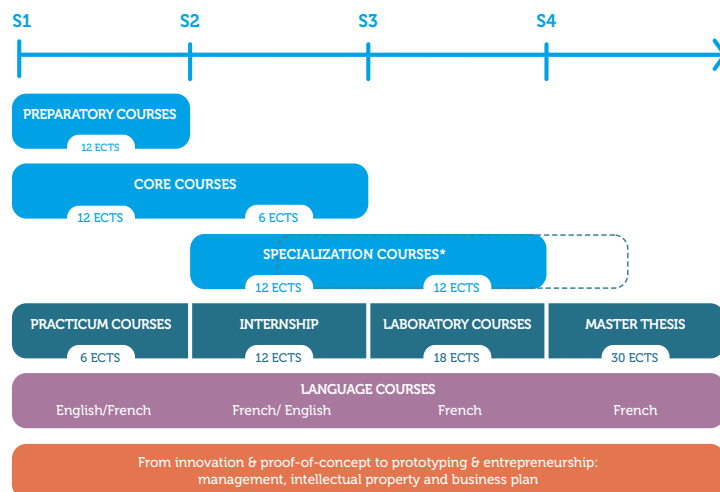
S1 S2 S3 S4

PREPARATORY COURSES
12 ECTS

CORE COURSES
12 ECTS 6 ECTS

SPECIALIZATION COURSES*
12 ECTS 12 ECTS

PRACTICUM COURSES
6 ECTS

INTERNSHIP
12 ECTS

LABORATORY COURSES
18 ECTS

MASTER THESIS
30 ECTS

LANGUAGE COURSES
English/French French/ English French French

From innovation & proof-of-concept to prototyping & entrepreneurship: management, intellectual property and business plan